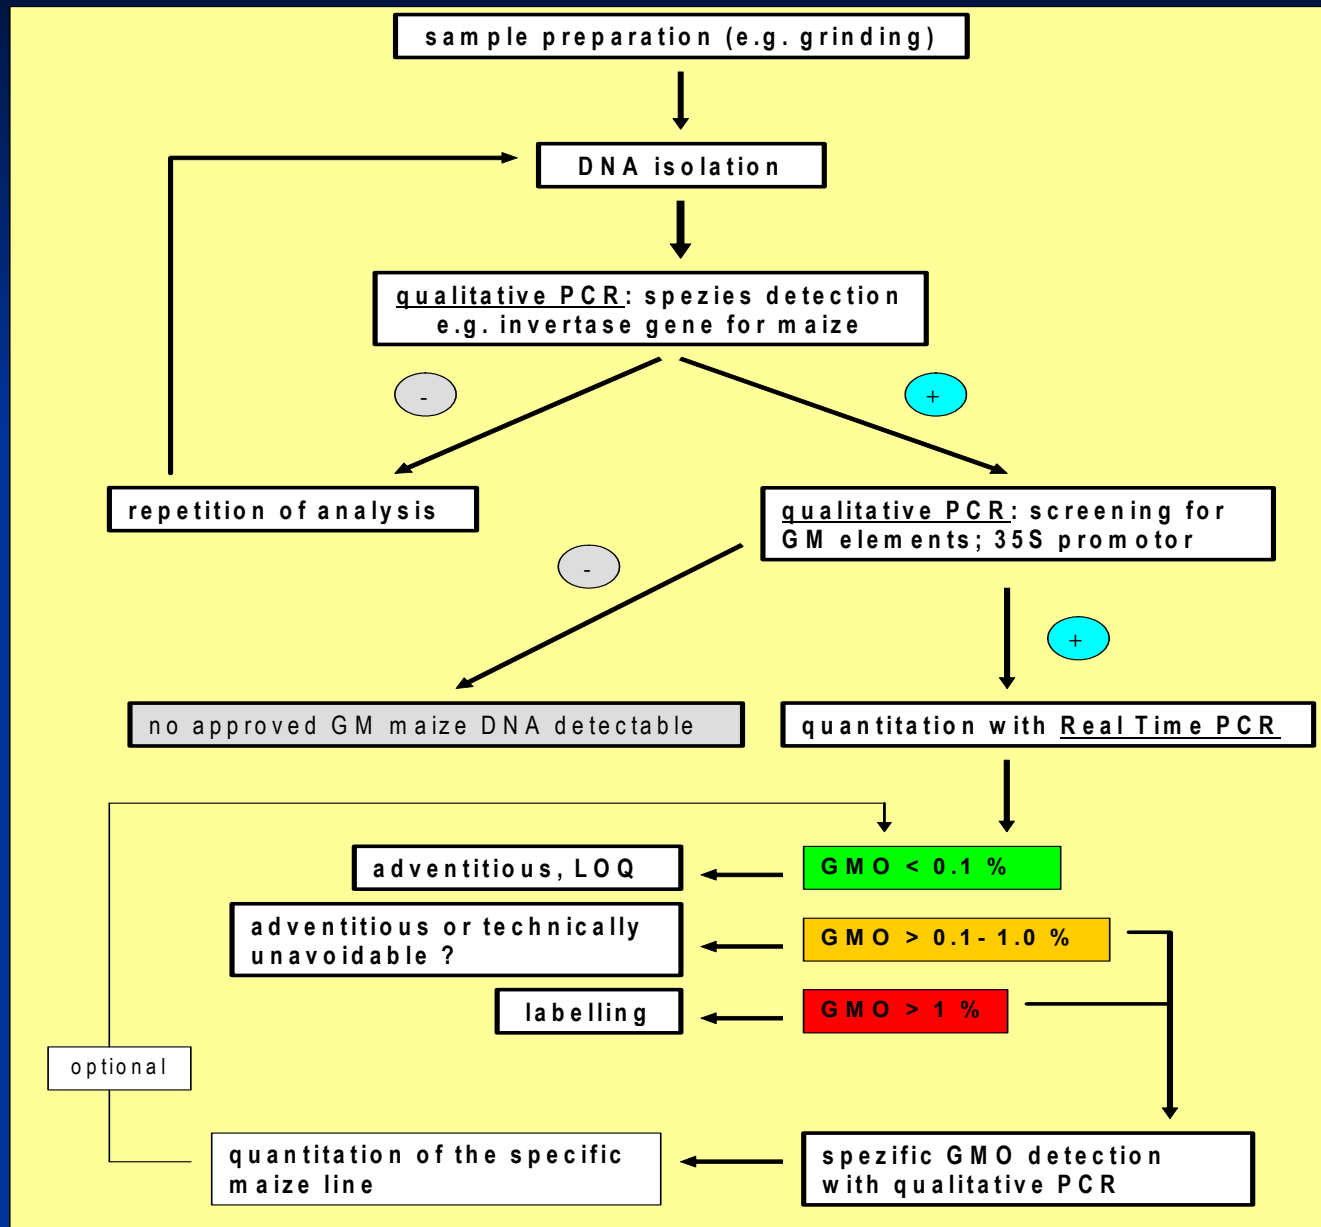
sample preparation (e.g. grinding)

DNA isolation

qualitative PCR: spezies detection e.g. invertase gene for maize

-

+

repetition of analysis

qualitative PCR: screening for GM elements; 35S promotor

-

+

no approved GM maize DNA detectable

quantitation with Real Time PCR

adventitious, LOQ

GMO < 0.1 %

adventitious or technically unavoidable ?

GMO > 0.1 - 1.0 %

labelling

GMO > 1 %

optional

quantitation of the specific maize line

spezific GMO detection with qualitative PCR